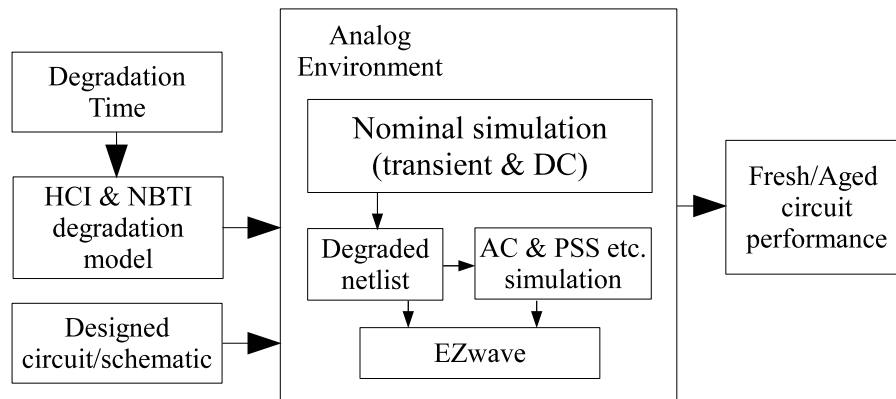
Degradation Time

HCI & NBTI degradation model

Designed circuit/schematic

Analog Environment

Nominal simulation (transient & DC)

Degraded netlist

AC & PSS etc. simulation

EZwave

Fresh/Aged circuit performance